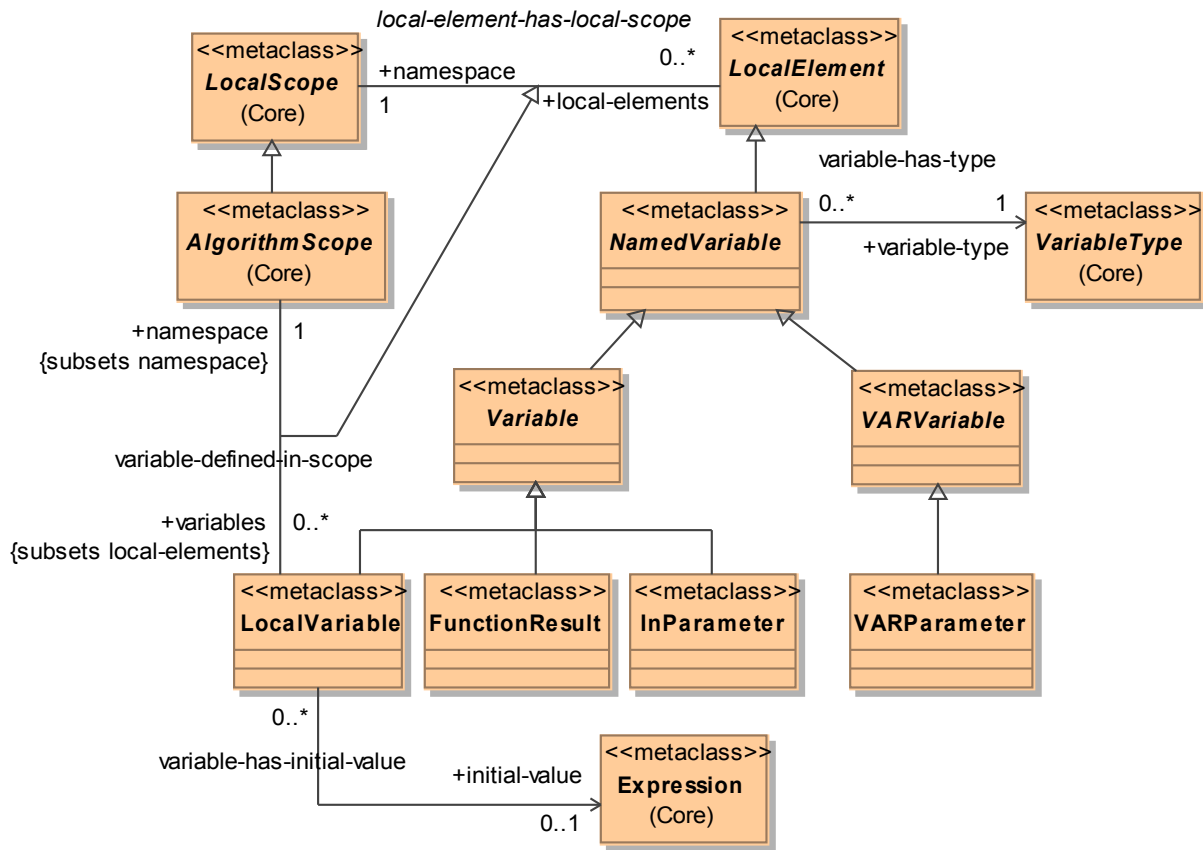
local-element-has-local-scope

<<metaclass>>
LocalScope
(Core)

+namespace
1

0..*
+local-elements

<<metaclass>>
LocalElement
(Core)

variable-has-type

<<metaclass>>
AlgorithmScope
(Core)

<<metaclass>>
NamedVariable

0..*
1
+variable-type

<<metaclass>>
VariableType
(Core)

+namespace
{subsets namespace}
1

<<metaclass>>
Variable

<<metaclass>>
VARVariable

variable-defined-in-scope

+variables
{subsets local-elements}
0..*

<<metaclass>>
LocalVariable

<<metaclass>>
FunctionResult

<<metaclass>>
InParameter

<<metaclass>>
VARParameter

0..*
variable-has-initial-value
+initial-value
0..1

<<metaclass>>
Expression
(Core)